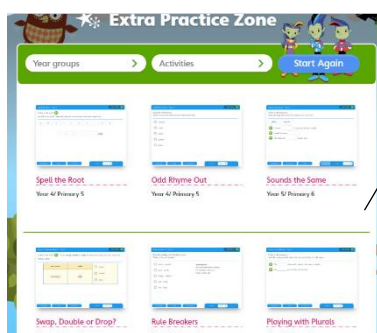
Extra Practice Zone

Year groups

Activities

Start Again

Spell the Root

Year 4/ Primary 5

Odd Rhyme Out

Year 4/ Primary 5

Sounds the Same

Year 5/ Primary 6

Swap, Double or Drop?

Rule Breakers

Playing with Plurals